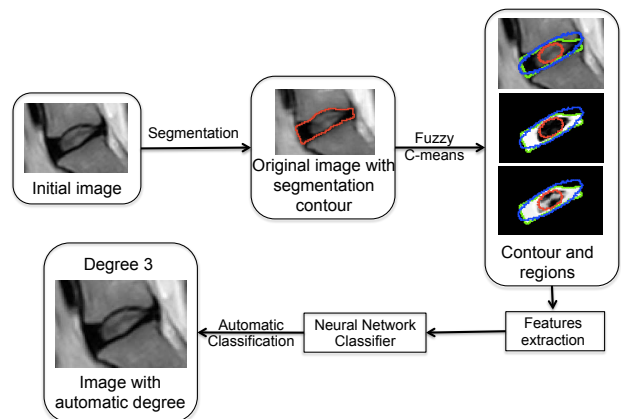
Initial image

Segmentation

Original image with segmentation contour

Fuzzy C-means

Contour and regions

Features extraction

Neural Network Classifier

Automatic Classification

Degree 3

Image with automatic degree